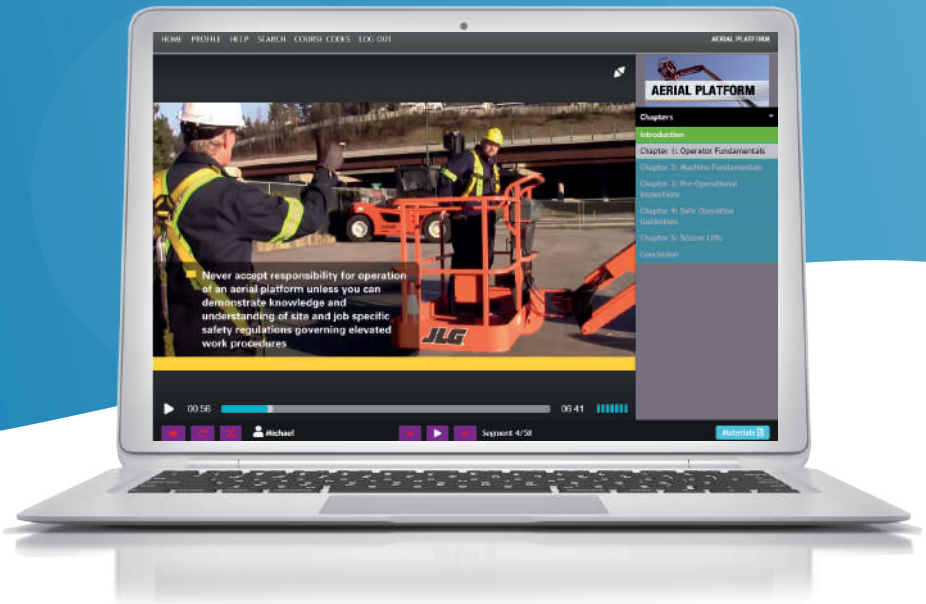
HOME PROFILE HELP SEARCH COURSE CODES LOG OUT

AERIAL PLATFORM

AERIAL PLATFORM

Chapters

Introduction

Chapter 1: Operator Fundamentals

Chapter 2: Machine Fundamentals

Chapter 3: Pre-Operational Inspections

Chapter 4: Safe Operation Guidelines

Chapter 5: Scissor Lifts

Conclusion

Never accept responsibility for operation of an aerial platform unless you can demonstrate knowledge and understanding of site and job specific safety regulations governing elevated work procedures

JLG

00:56

06:41

Michael

Segment 4/58

Materials